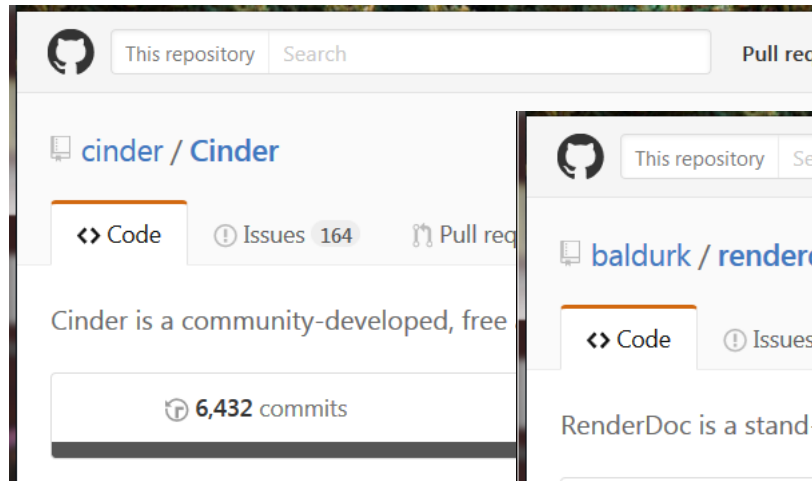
This repository Search

Pull rec

cinder / Cinder

<> Code

Issues 164

Pull req

Cinder is a community-developed, free

6,432 commits

This repository Se

baldurk / render

<> Code

Issues

RenderDoc is a stand-